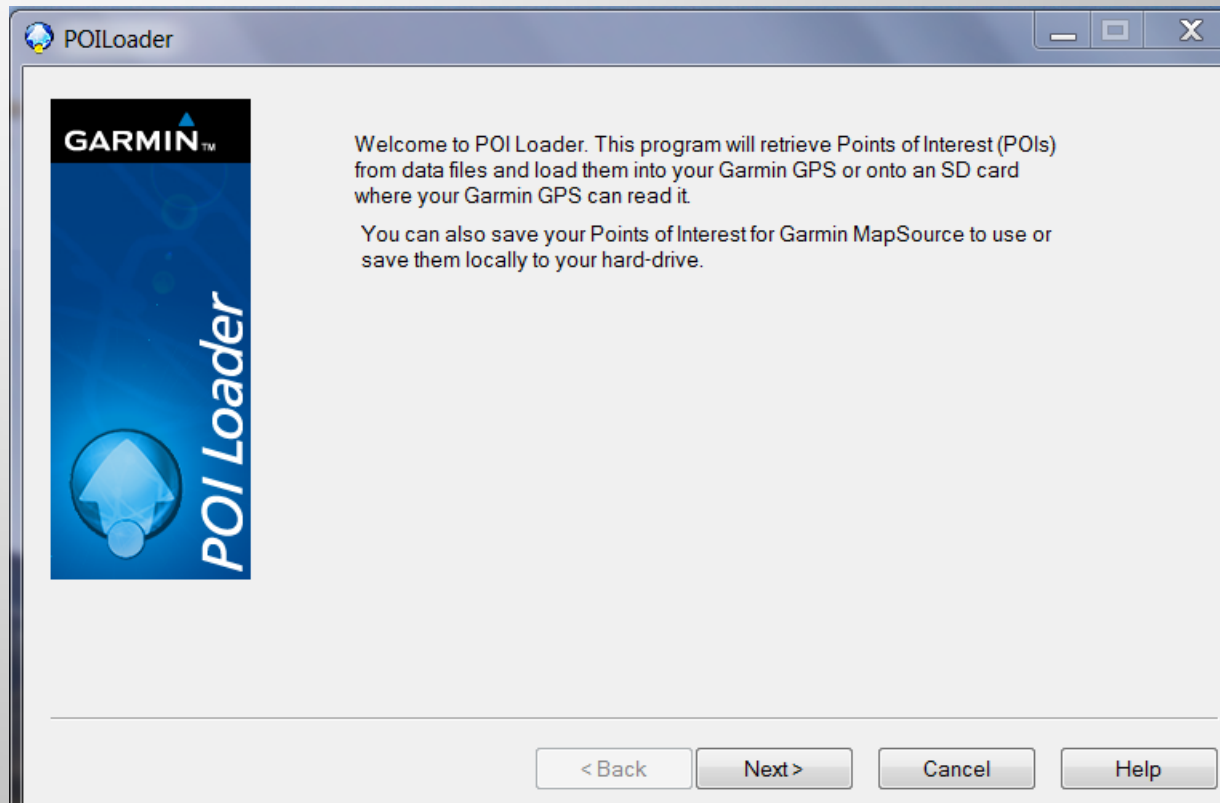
POILoader

GARMIN™

POI Loader

Welcome to POI Loader. This program will retrieve Points of Interest (POIs) from data files and load them into your Garmin GPS or onto an SD card where your Garmin GPS can read it.

You can also save your Points of Interest for Garmin MapSource to use or save them locally to your hard-drive.

< Back
Next >
Cancel
Help